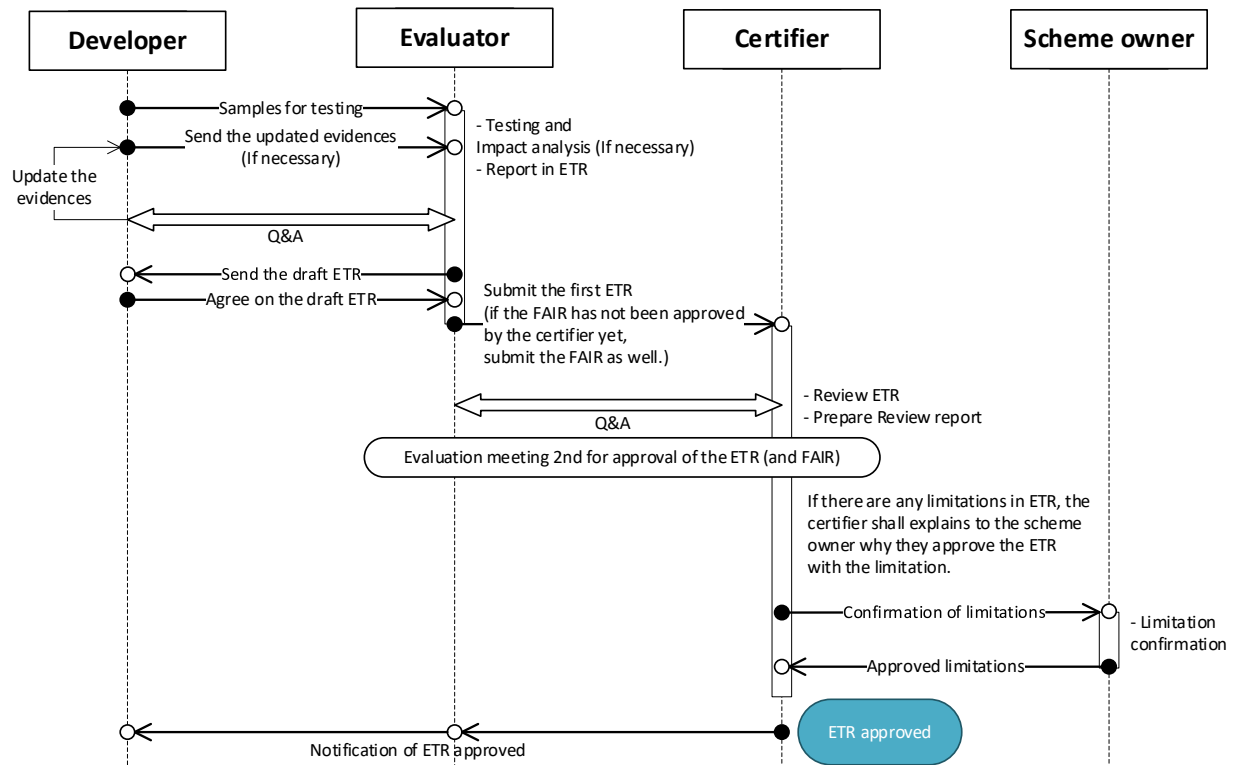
Developer

Evaluator

Certifier

Scheme owner

Samples for testing

Send the updated evidences (If necessary)

- Testing and Impact analysis (If necessary)
- Report in ETR

Update the evidences

Q&A

Send the draft ETR

Agree on the draft ETR

Submit the first ETR (if the FAIR has not been approved by the certifier yet, submit the FAIR as well.)

- Review ETR
- Prepare Review report

Q&A

Evaluation meeting 2nd for approval of the ETR (and FAIR)

If there are any limitations in ETR, the certifier shall explains to the scheme owner why they approve the ETR with the limitation.

Confirmation of limitations

- Limitation confirmation

Approved limitations

ETR approved

Notification of ETR approved